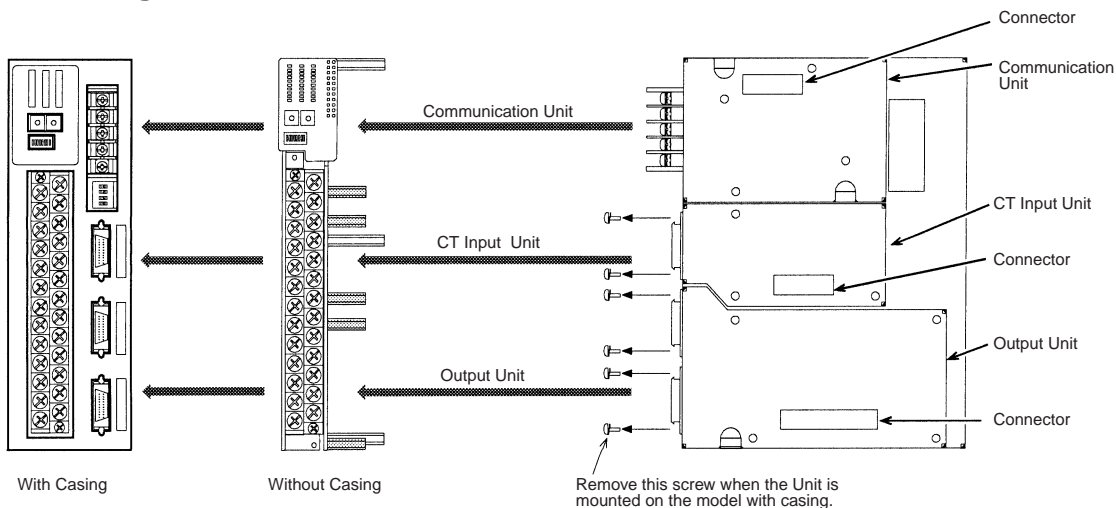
Connector

Communication Unit

Communication Unit

CT Input Unit

CT Input Unit

Connector

Output Unit

Output Unit

Connector

With Casing

Without Casing

Remove this screw when the Unit is mounted on the model with casing.